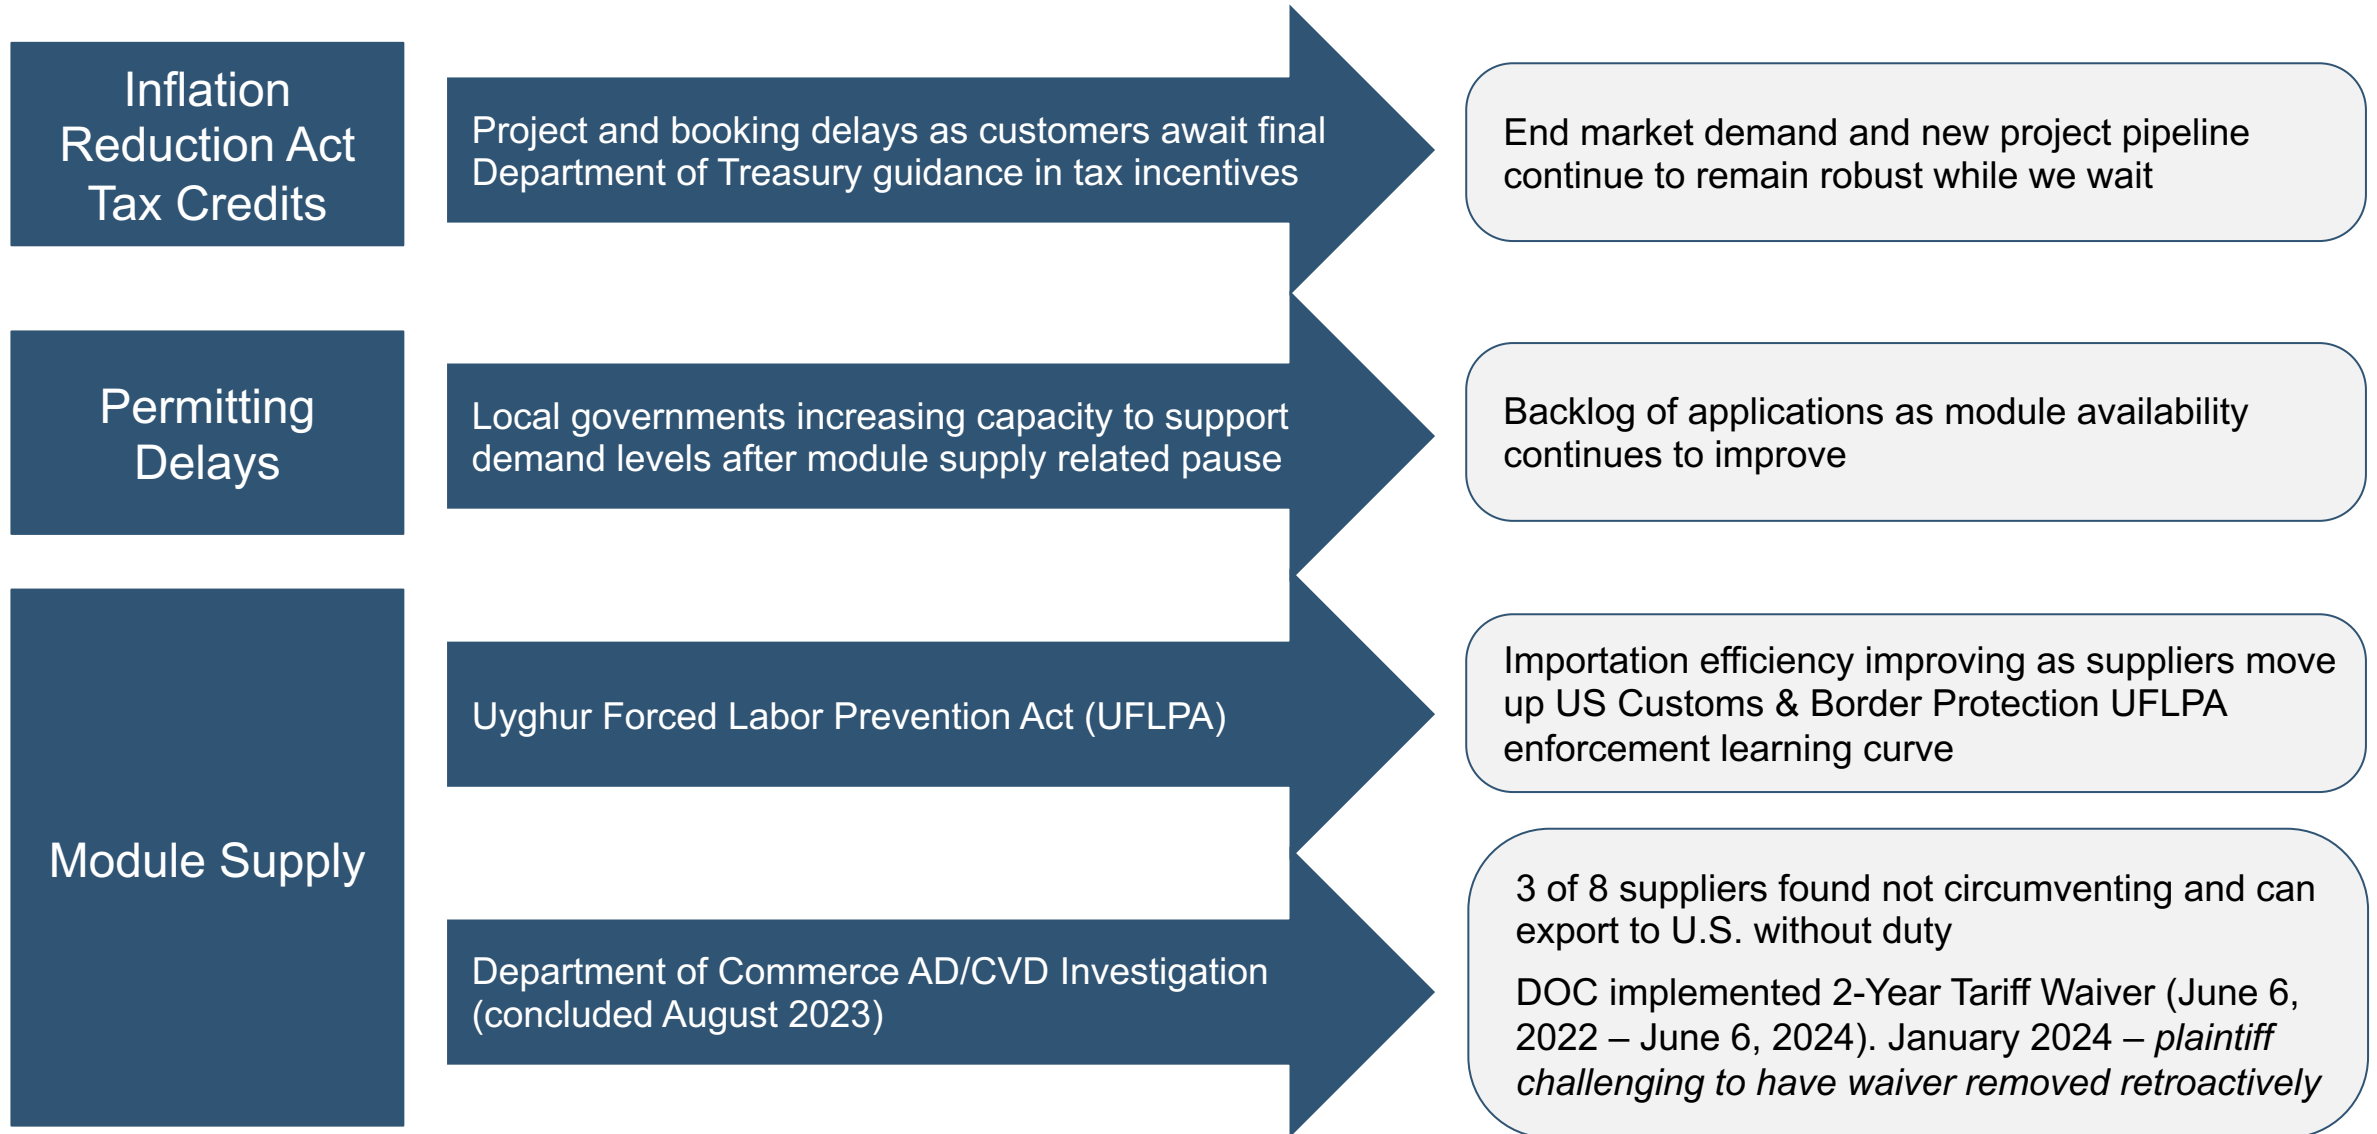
Inflation Reduction Act Tax Credits

Project and booking delays as customers await final Department of Treasury guidance in tax incentives

End market demand and new project pipeline continue to remain robust while we wait

Permitting Delays

Local governments increasing capacity to support demand levels after module supply related pause

Backlog of applications as module availability continues to improve

Module Supply

Uyghur Forced Labor Prevention Act (UFLPA)

Importation efficiency improving as suppliers move up US Customs & Border Protection UFLPA enforcement learning curve

Department of Commerce AD/CVD Investigation (concluded August 2023)

3 of 8 suppliers found not circumventing and can export to U.S. without duty

DOC implemented 2-Year Tariff Waiver (June 6, 2022 – June 6, 2024). January 2024 – *plaintiff challenging to have waiver removed retroactively*